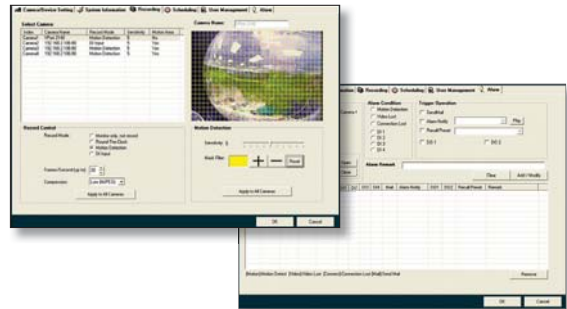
Camera/Device Setting | System Information | Recording | Scheduling | User Management | Alarm

Select Camera

| Index | Camera Name | Record Mode | Sensitivity | Motion Alarm |
|---|---|---|---|---|
| Camera1 | VPort 2540 | Motion Detection | 5 | Yes |
| Camera2 | 192.168.1.109:80 | DI Input | 5 | Yes |
| Camera3 | 192.168.1.108:80 | Motion Detection | 5 | Yes |
| Camera4 | 192.168.1.106:80 | Motion Detection | 5 | Yes |

Camera Name:

Record Control

Record Mode:
Monitor only, not record
Record Pre-Clock
Motion Detection
DI Input

Frames Record (up to): 30

Compression: Low (MJPEG)

Apply to All Cameras

Motion Detection

Sensitivity

Mask Filter

Reset

Apply to All Cameras

OK Cancel

Scheduling | User Management | Alarm

Alarm Condition
Motion Detection
Video Lost
Connection Lost
DI 1
DI 2
DI 3
DI 4

Trigger Operation
Send Mail
Alarm Notify
Recall Preset
DO 1
DO 2

Play

Alarm Remark

Clear

Add / Modify

| DI1 | DI2 | DI3 | DI4 | Mail | Alarm Notify | DO1 | DO2 | Recall Preset | Remark |
|---|---|---|---|---|---|---|---|---|---|

[Motion]Motion Detect [Video]Video Lost [Connect]Connection Lost [Mail]Send Mail

Remove

OK Cancel